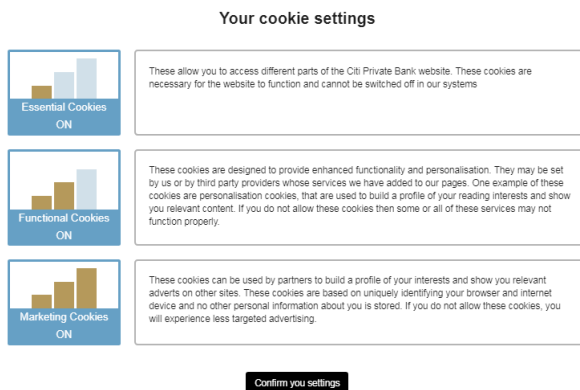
Your cookie settings

Essential Cookies
ON

These allow you to access different parts of the Citi Private Bank website. These cookies are necessary for the website to function and cannot be switched off in our systems

Functional Cookies
ON

These cookies are designed to provide enhanced functionality and personalisation. They may be set by us or by third party providers whose services we have added to our pages. One example of these cookies are personalisation cookies, that are used to build a profile of your reading interests and show you relevant content. If you do not allow these cookies then some or all of these services may not function properly.

Marketing Cookies
ON

These cookies can be used by partners to build a profile of your interests and show you relevant adverts on other sites. These cookies are based on uniquely identifying your browser and internet device and no other personal information about you is stored. If you do not allow these cookies, you will experience less targeted advertising.

Confirm you settings